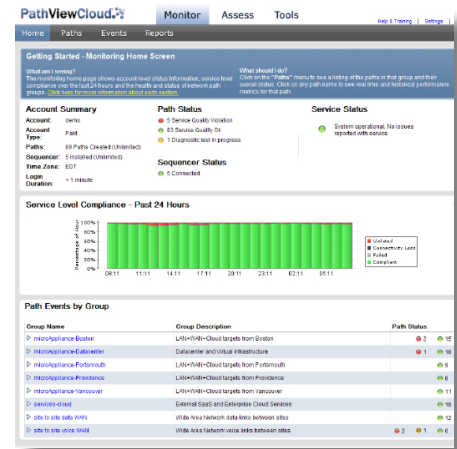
PathViewCloud

Monitor Assess Tools

Help & Training | Settings

Home Paths Events Reports

Getting Started - Monitoring Home Screen

What am I seeing?
The monitoring home page shows account level status information, service level compliance over the last 24 hours and the health and status of network path groups. Click here for more information about each section.

What should I do?
Click on the "Paths" menu to see a listing of the paths in that group and their overall status. Click on any path name to see real time and historical performance metrics for that path.

Account Summary

Account: demo
Account Type: Paid
Paths: 69 Paths Created (Unlimited)
Sequencer: 5 Installed (Unlimited)
Time Zone: EDT
Login Duration: < 1 minute

Path Status

5 Service Quality Violation
63 Service Quality OK
1 Diagnostic test in progress

Sequencer Status

5 Connected

Service Status

System operational. No issues reported with service.

Service Level Compliance - Past 24 Hours

Percentage of Hour

100%
80%
60%
40%
20%
0%

08:11 11:11 14:11 17:11 20:11 23:11 02:11 05:11

Violated
Connectivity Loss
Failed
Compliant

Path Events by Group

| Group Name | Group Description | Path Status |
|---|---|---|
| microAppliance-Boston | LAN+WAN+Cloud targets from Boston | 2 15 |
| microAppliance-Datacenter | Datacenter and Virtual Infrastructure | 1 18 |
| microAppliance-Portsmouth | LAN+WAN+Cloud targets from Portsmouth | 6 |
| microAppliance-Providence | LAN+WAN+Cloud targets from Providence | 6 |
| microAppliance-Vancouver | LAN+WAN+Cloud targets from Vancouver | 11 |
| services-cloud | External SaaS and Enterprise Cloud Services | 18 |
| site to site data WAN | Wide Area Network data links between sites | 12 |
| site to site voice WAN | Wide Area Network voice links between sites | 2 1 6 |